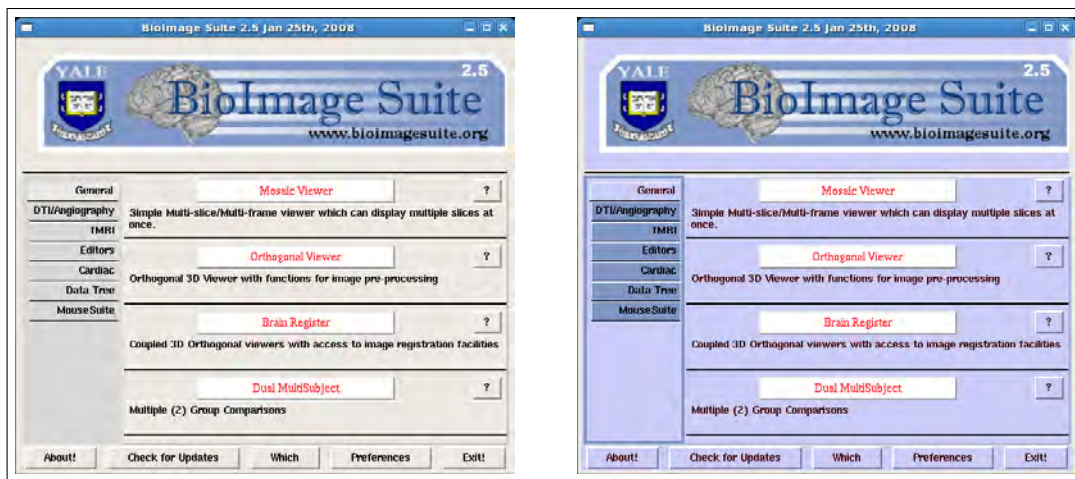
BioImage Suite 2.5 Jan 25th, 2008

YALE

2.5

BioImage Suite

www.bioimagesuite.org

General
DTI/Angiography
fMRI
Editors
Cardiac
Data Tree
Mouse Suite

Mosaic Viewer
?
Simple Multi-slice/Multi-frame viewer which can display multiple slices at once.

Orthogonal Viewer
?
Orthogonal 3D Viewer with functions for image pre-processing

Brain Register
?
Coupled 3D Orthogonal viewers with access to image registration facilities

Dual MultiSubject
?
Multiple (2) Group Comparisons

About!
Check for Updates
Which
Preferences
Exit!

BioImage Suite 2.5 Jan 25th, 2008

YALE

2.5

BioImage Suite

www.bioimagesuite.org

General
DTI/Angiography
fMRI
Editors
Cardiac
Data Tree
Mouse Suite

Mosaic Viewer
?
Simple Multi-slice/Multi-frame viewer which can display multiple slices at once.

Orthogonal Viewer
?
Orthogonal 3D Viewer with functions for image pre-processing

Brain Register
?
Coupled 3D Orthogonal viewers with access to image registration facilities

Dual MultiSubject
?
Multiple (2) Group Comparisons

About!
Check for Updates
Which
Preferences
Exit!